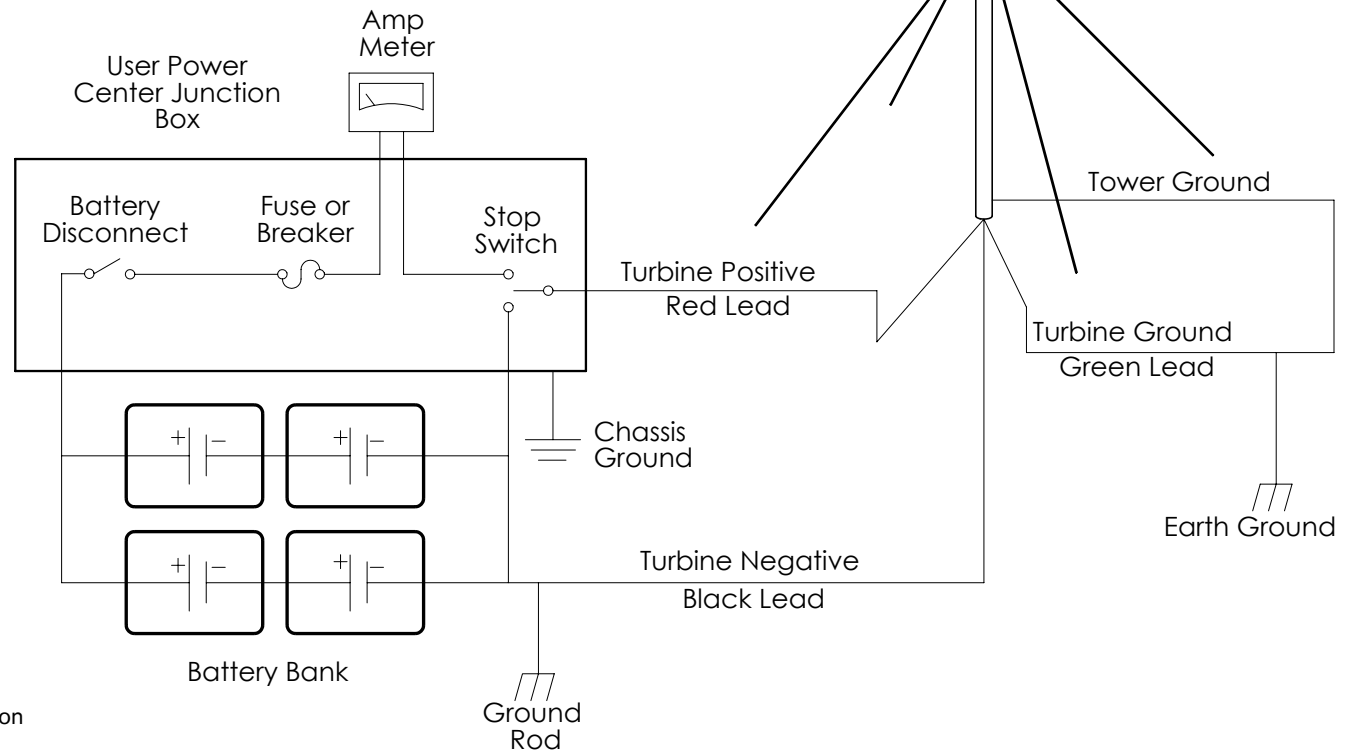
Amp Meter

User Power Center Junction Box

Battery Disconnect

Fuse or Breaker

Stop Switch

Tower Ground

Turbine Positive

Red Lead

Turbine Ground

Green Lead

+ –

+ –

Chassis Ground

Earth Ground

+ –

+ –

Turbine Negative

Black Lead

Battery Bank

on

Ground Rod